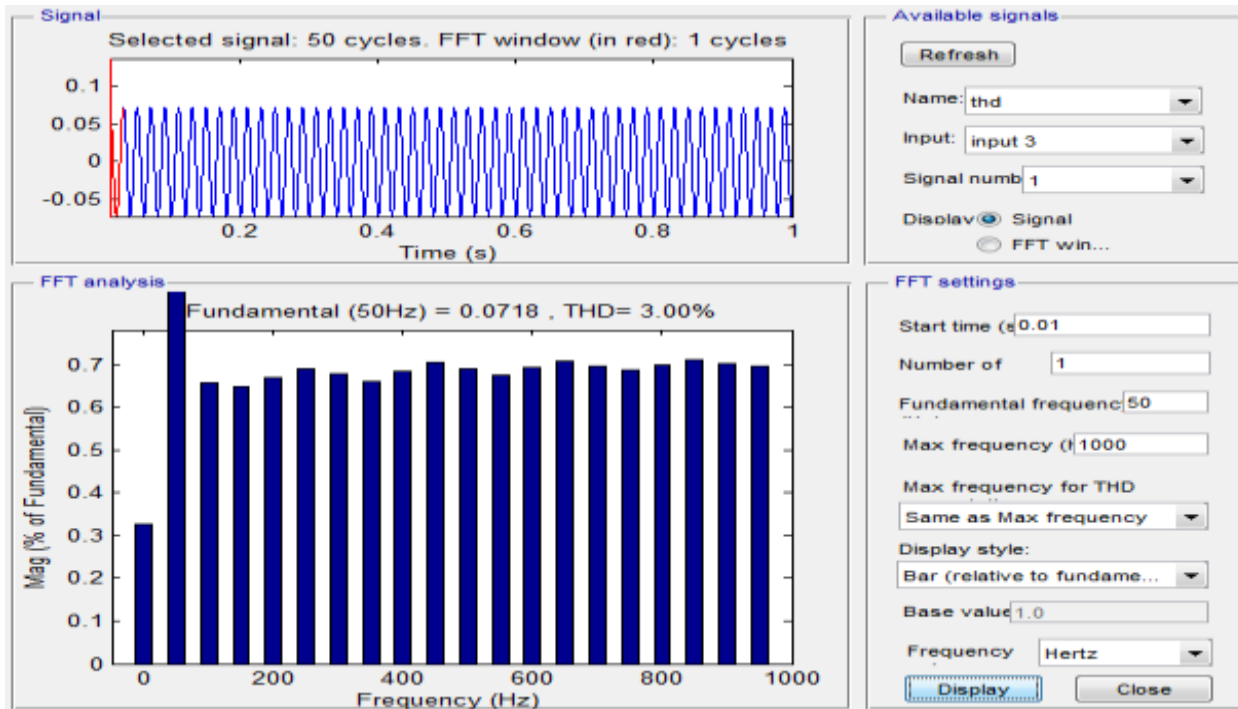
Signal

Selected signal: 50 cycles. FFT window (in red): 1 cycles

0.1
0.05
0
-0.05

0.2 0.4 0.6 0.8 1
Time (s)

Available signals

Refresh

Name: thd

Input: input 3

Signal numb 1

Display Signal
FFT win...

FFT analysis

Fundamental (50Hz) = 0.0718 , THD= 3.00%

Mag (% of Fundamental)

0.7
0.6
0.5
0.4
0.3
0.2
0.1
0

0 200 400 600 800 1000
Frequency (Hz)

FFT settings

Start time (s 0.01

Number of 1

Fundamental frequenc 50

Max frequency (I 1000

Max frequency for THD

Same as Max frequency

Display style:

Bar (relative to fundame...

Base value 1.0

Frequency Hertz

Display

Close